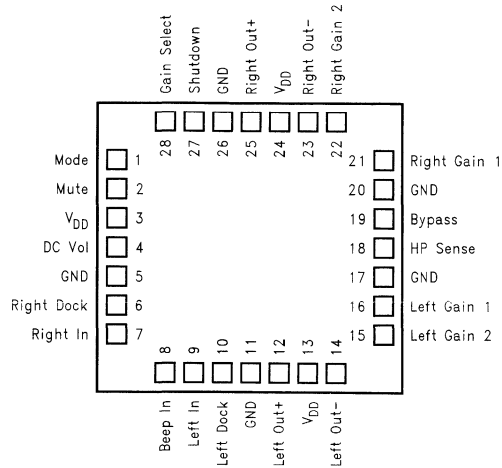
Gain Select
Shutdown
GND
Right Out+
$V_{DD}$
Right Out-
Right Gain 2

28
27
26
25
24
23
22

Mode 1
Mute 2
$V_{DD}$ 3
DC Vol 4
GND 5
Right Dock 6
Right In 7

21 Right Gain 1
20 GND
19 Bypass
18 HP Sense
17 GND
16 Left Gain 1
15 Left Gain 2

8
9
10
11
12
13
14

Beep In
Left In
Left Dock
GND
Left Out+
$V_{DD}$
Left Out-